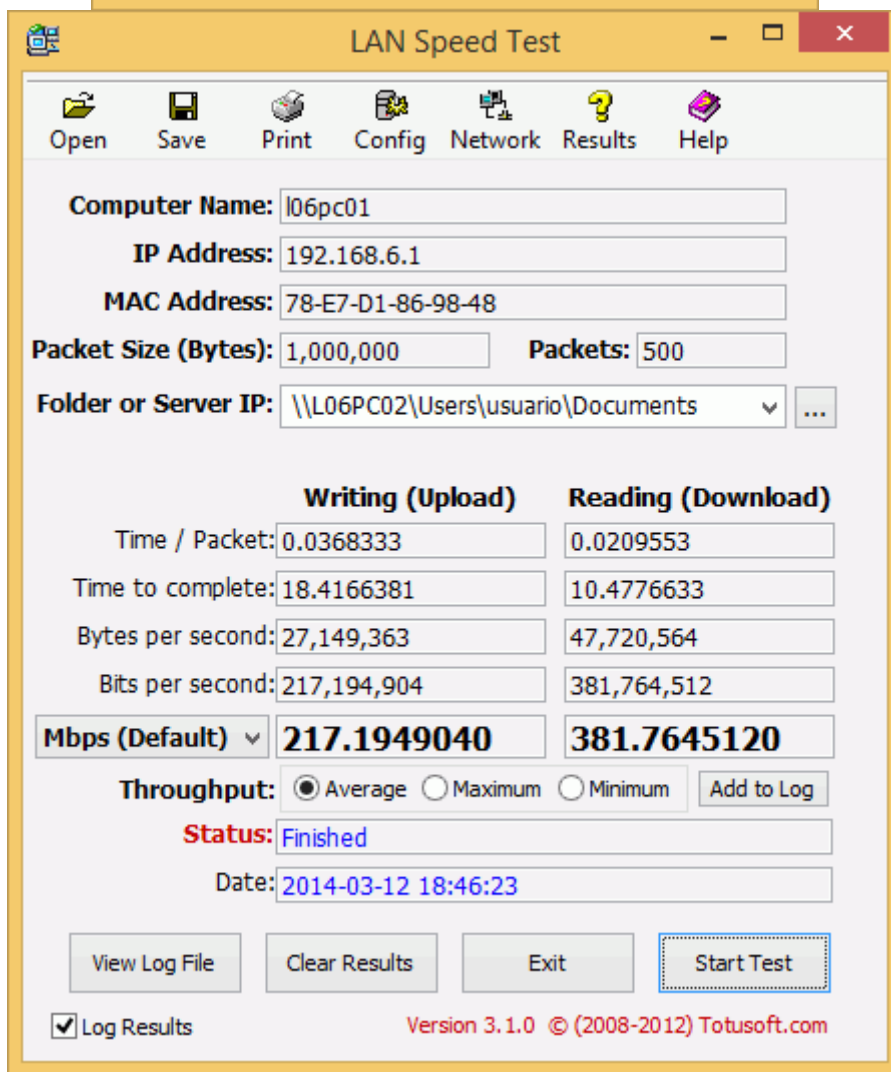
LAN Speed Test

Open Save Print Config Network Results Help

Computer Name: l06pc01
IP Address: 192.168.6.1
MAC Address: 78-E7-D1-86-98-48
Packet Size (Bytes): 1,000,000 Packets: 500
Folder or Server IP: \\L06PC02\Users\usuario\Documents ...

| | Writing (Upload) | Reading (Download) |
|---|---|---|
| Time / Packet: | 0.0368333 | 0.0209553 |
| Time to complete: | 18.4166381 | 10.4776633 |
| Bytes per second: | 27,149,363 | 47,720,564 |
| Bits per second: | 217,194,904 | 381,764,512 |
| Mbps (Default) | 217.1949040 | 381.7645120 |

Throughput: Average Maximum Minimum Add to Log
Status: Finished
Date: 2014-03-12 18:46:23

View Log File Clear Results Exit Start Test

Log Results Version 3.1.0 © (2008-2012) Totusoft.com